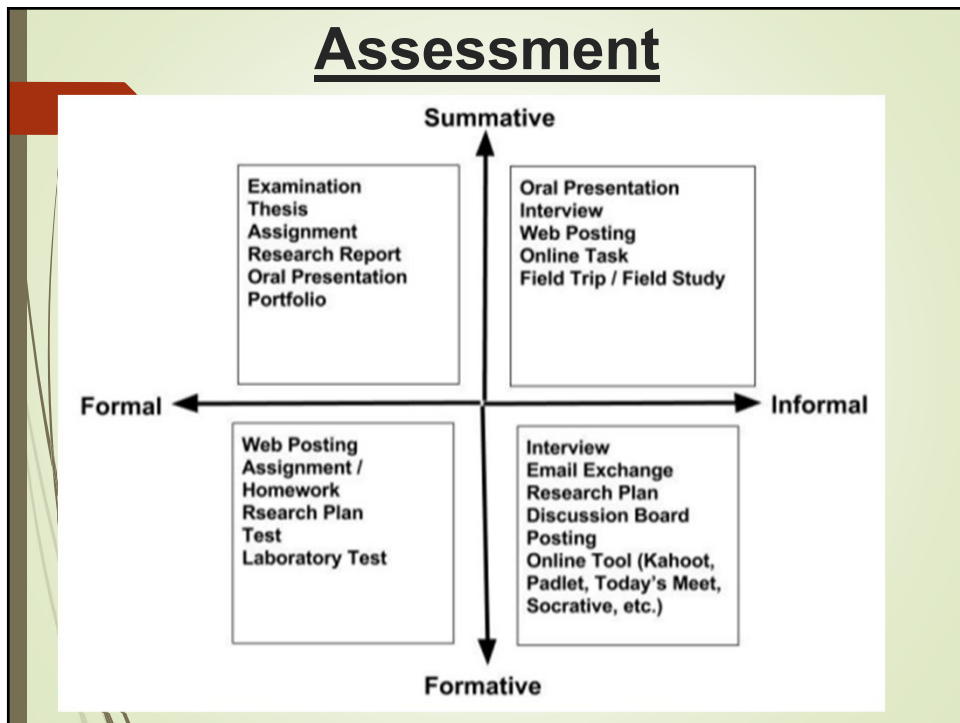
Assessment

Summative

Examination
Thesis
Assignment
Research Report
Oral Presentation
Portfolio

Oral Presentation
Interview
Web Posting
Online Task
Field Trip / Field Study

Formal

Informal

Web Posting
Assignment / Homework
Rsearch Plan
Test
Laboratory Test

Interview
Email Exchange
Research Plan
Discussion Board Posting
Online Tool (Kahoot, Padlet, Today's Meet, Socrative, etc.)

Formative